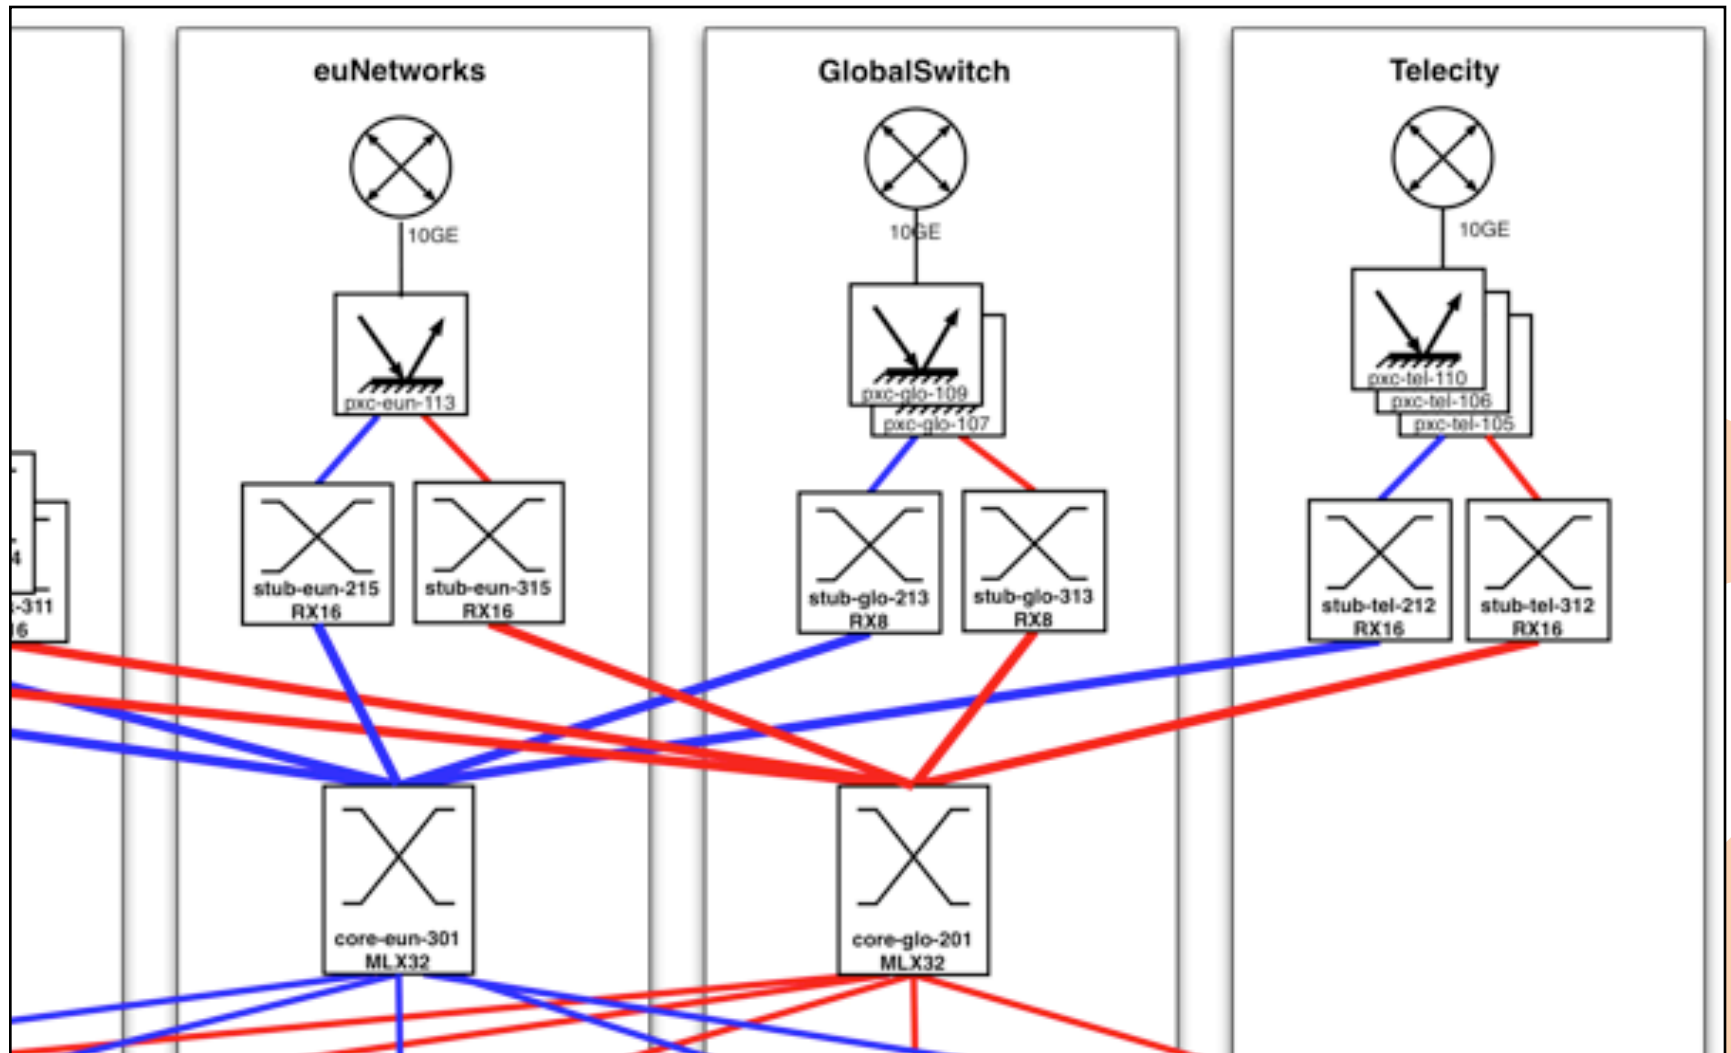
4
-311
6

euNetworks

10GE

pxc-eun-113

stub-eun-215
RX16

stub-eun-315
RX16

core-eun-301
MLX32

GlobalSwitch

10GE

pxc-glo-109
pxc-glo-107

stub-glo-213
RX8

stub-glo-313
RX8

core-glo-201
MLX32

Telecity

10GE

pxc-tel-110
pxc-tel-106
pxc-tel-105

stub-tel-212
RX16

stub-tel-312
RX16